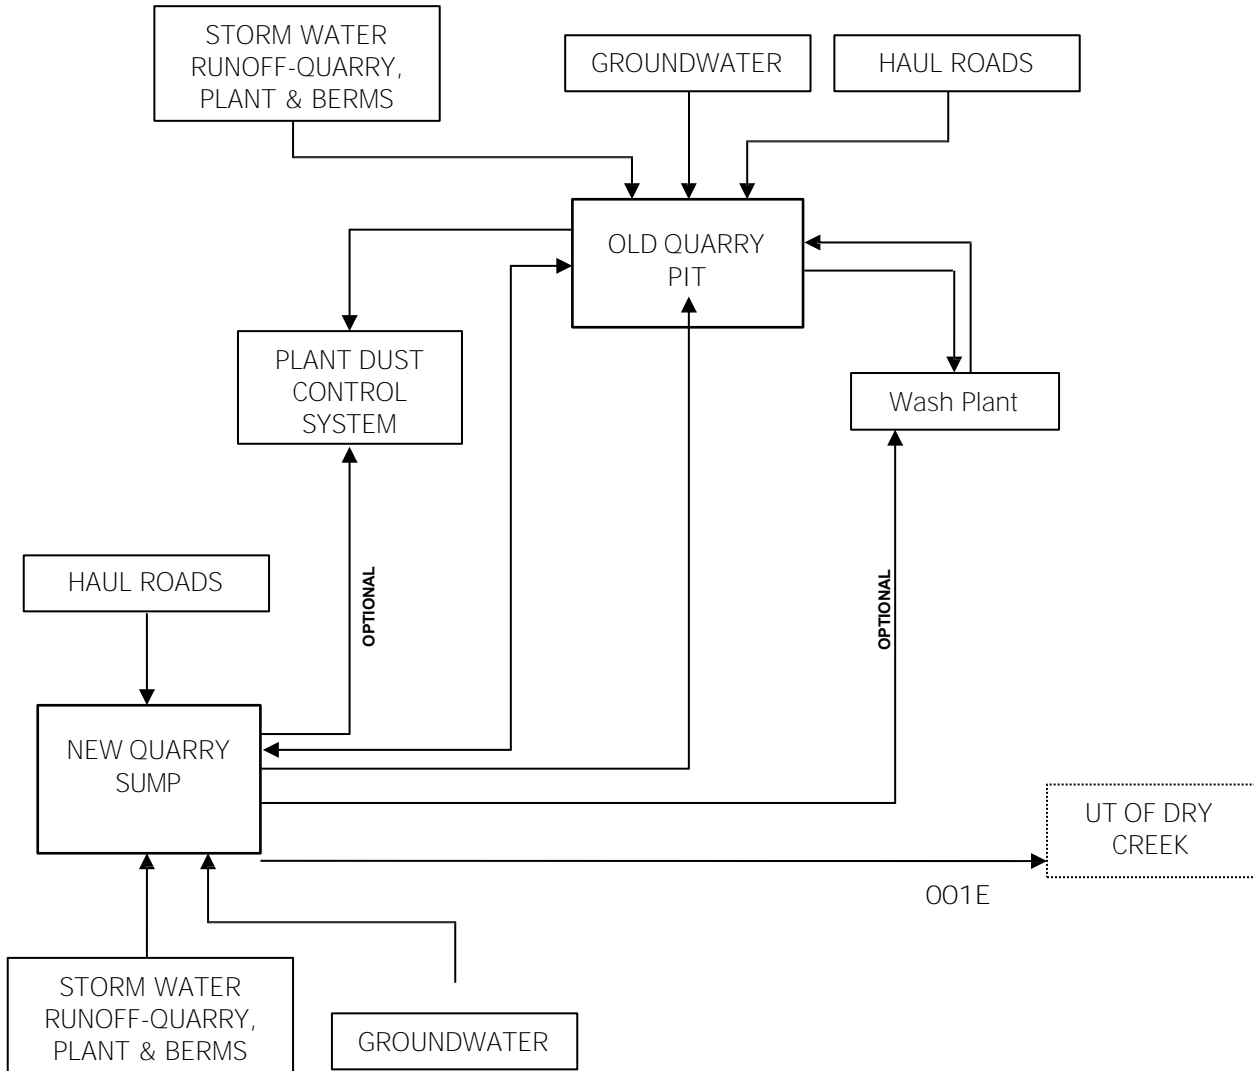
STORM WATER RUNOFF-QUARRY, PLANT & BERMS

GROUNDWATER

HAUL ROADS

OLD QUARRY PIT

PLANT DUST CONTROL SYSTEM

Wash Plant

HAUL ROADS

OPTIONAL

OPTIONAL

NEW QUARRY SUMP

UT OF DRY CREEK

001E

STORM WATER RUNOFF-QUARRY, PLANT & BERMS

GROUNDWATER